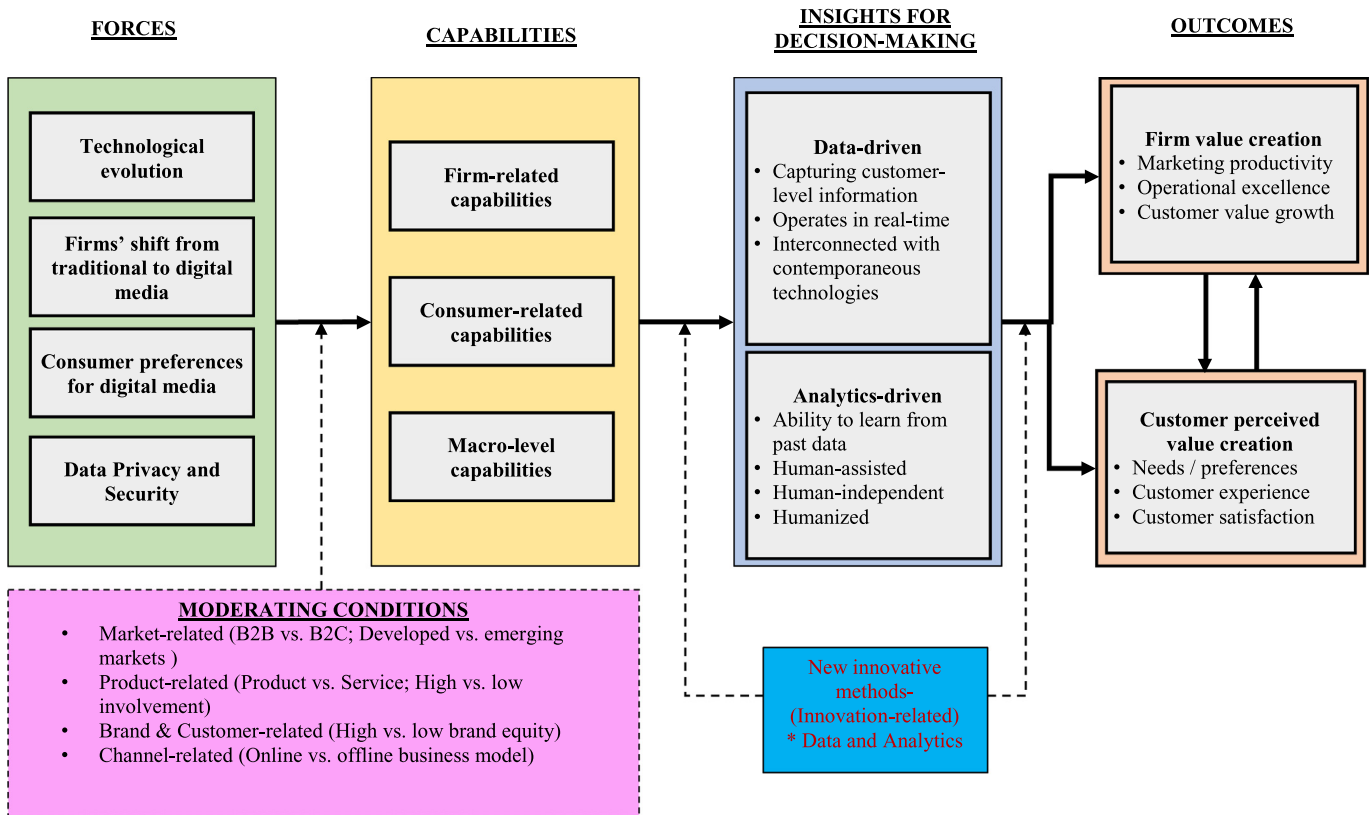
FORCES

Technological evolution

Firms' shift from traditional to digital media

Consumer preferences for digital media

Data Privacy and Security

CAPABILITIES

Firm-related capabilities

Consumer-related capabilities

Macro-level capabilities

INSIGHTS FOR DECISION-MAKING

Data-driven
• Capturing customer-level information
• Operates in real-time
• Interconnected with contemporaneous technologies

Analytics-driven
• Ability to learn from past data
• Human-assisted
• Human-independent
• Humanized

OUTCOMES

Firm value creation
• Marketing productivity
• Operational excellence
• Customer value growth

Customer perceived value creation
• Needs / preferences
• Customer experience
• Customer satisfaction

MODERATING CONDITIONS
• Market-related (B2B vs. B2C; Developed vs. emerging markets )
• Product-related (Product vs. Service; High vs. low involvement)
• Brand & Customer-related (High vs. low brand equity)
• Channel-related (Online vs. offline business model)

New innovative methods- (Innovation-related) * Data and Analytics